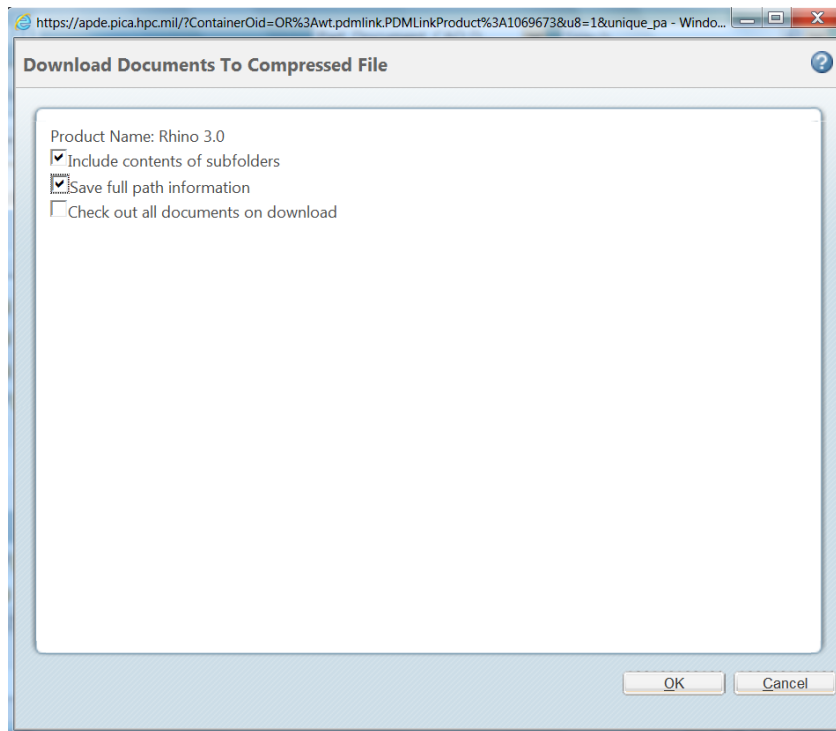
https://apde.pica.hpc.mil/?ContainerOid=OR%3Awt.pdmlink.PDMLinkProduct%3A1069673&u8=1&unique_pa - Windo...

Download Documents To Compressed File

Product Name: Rhino 3.0
Include contents of subfolders
Save full path information
Check out all documents on download

OK
Cancel